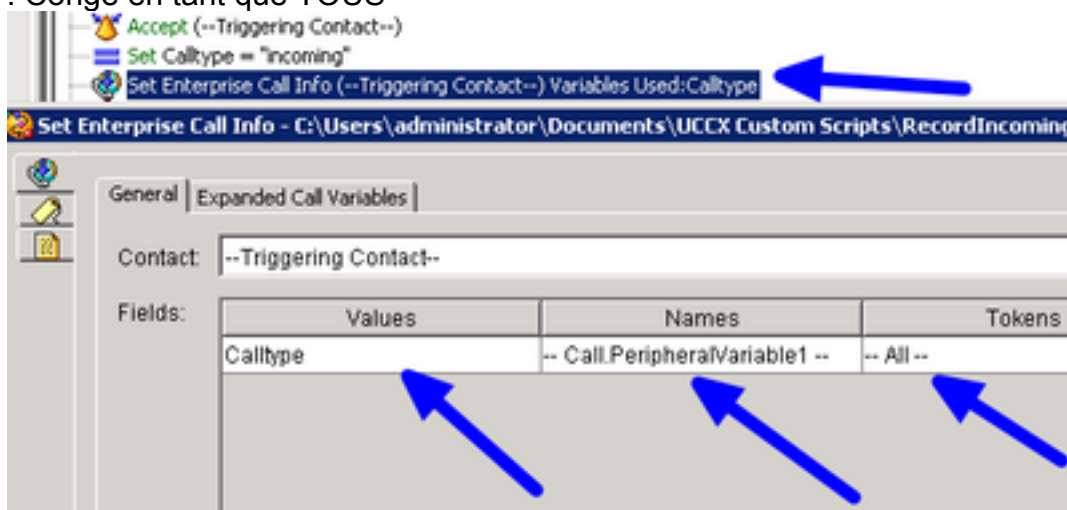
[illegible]
Accept (--Triggering Contact--)
Set Calltype = "incoming"
Set Enterprise Call Info (--Triggering Contact--) Variables Used:Calltype
Set Enterprise Call Info - C:\Users\administrator\Documents\UCCX Custom Scripts\RecordIncoming
General | Expanded Call Variables
Contact: --Triggering Contact--
Fields:

| Values | Names | Tokens |
|---|---|---|
| Calltype | -- Call.PeripheralVariable1 -- | -- All -- |